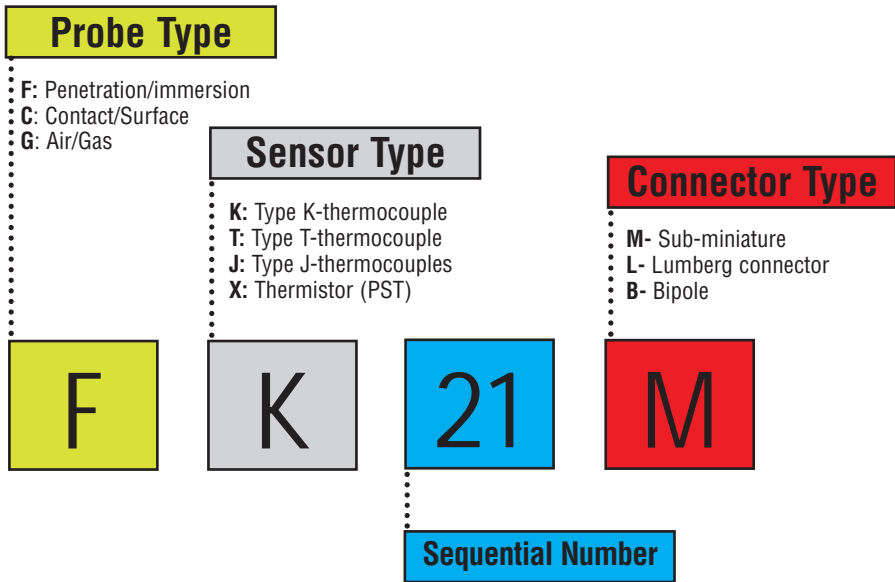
Probe Type

F: Penetration/immersion
C: Contact/Surface
G: Air/Gas

Sensor Type

K: Type K-thermocouple
T: Type T-thermocouple
J: Type J-thermocouples
X: Thermistor (PST)

Connector Type

M- Sub-miniature
L- Lumberg connector
B- Bipole

F

K

21

M

Sequential Number